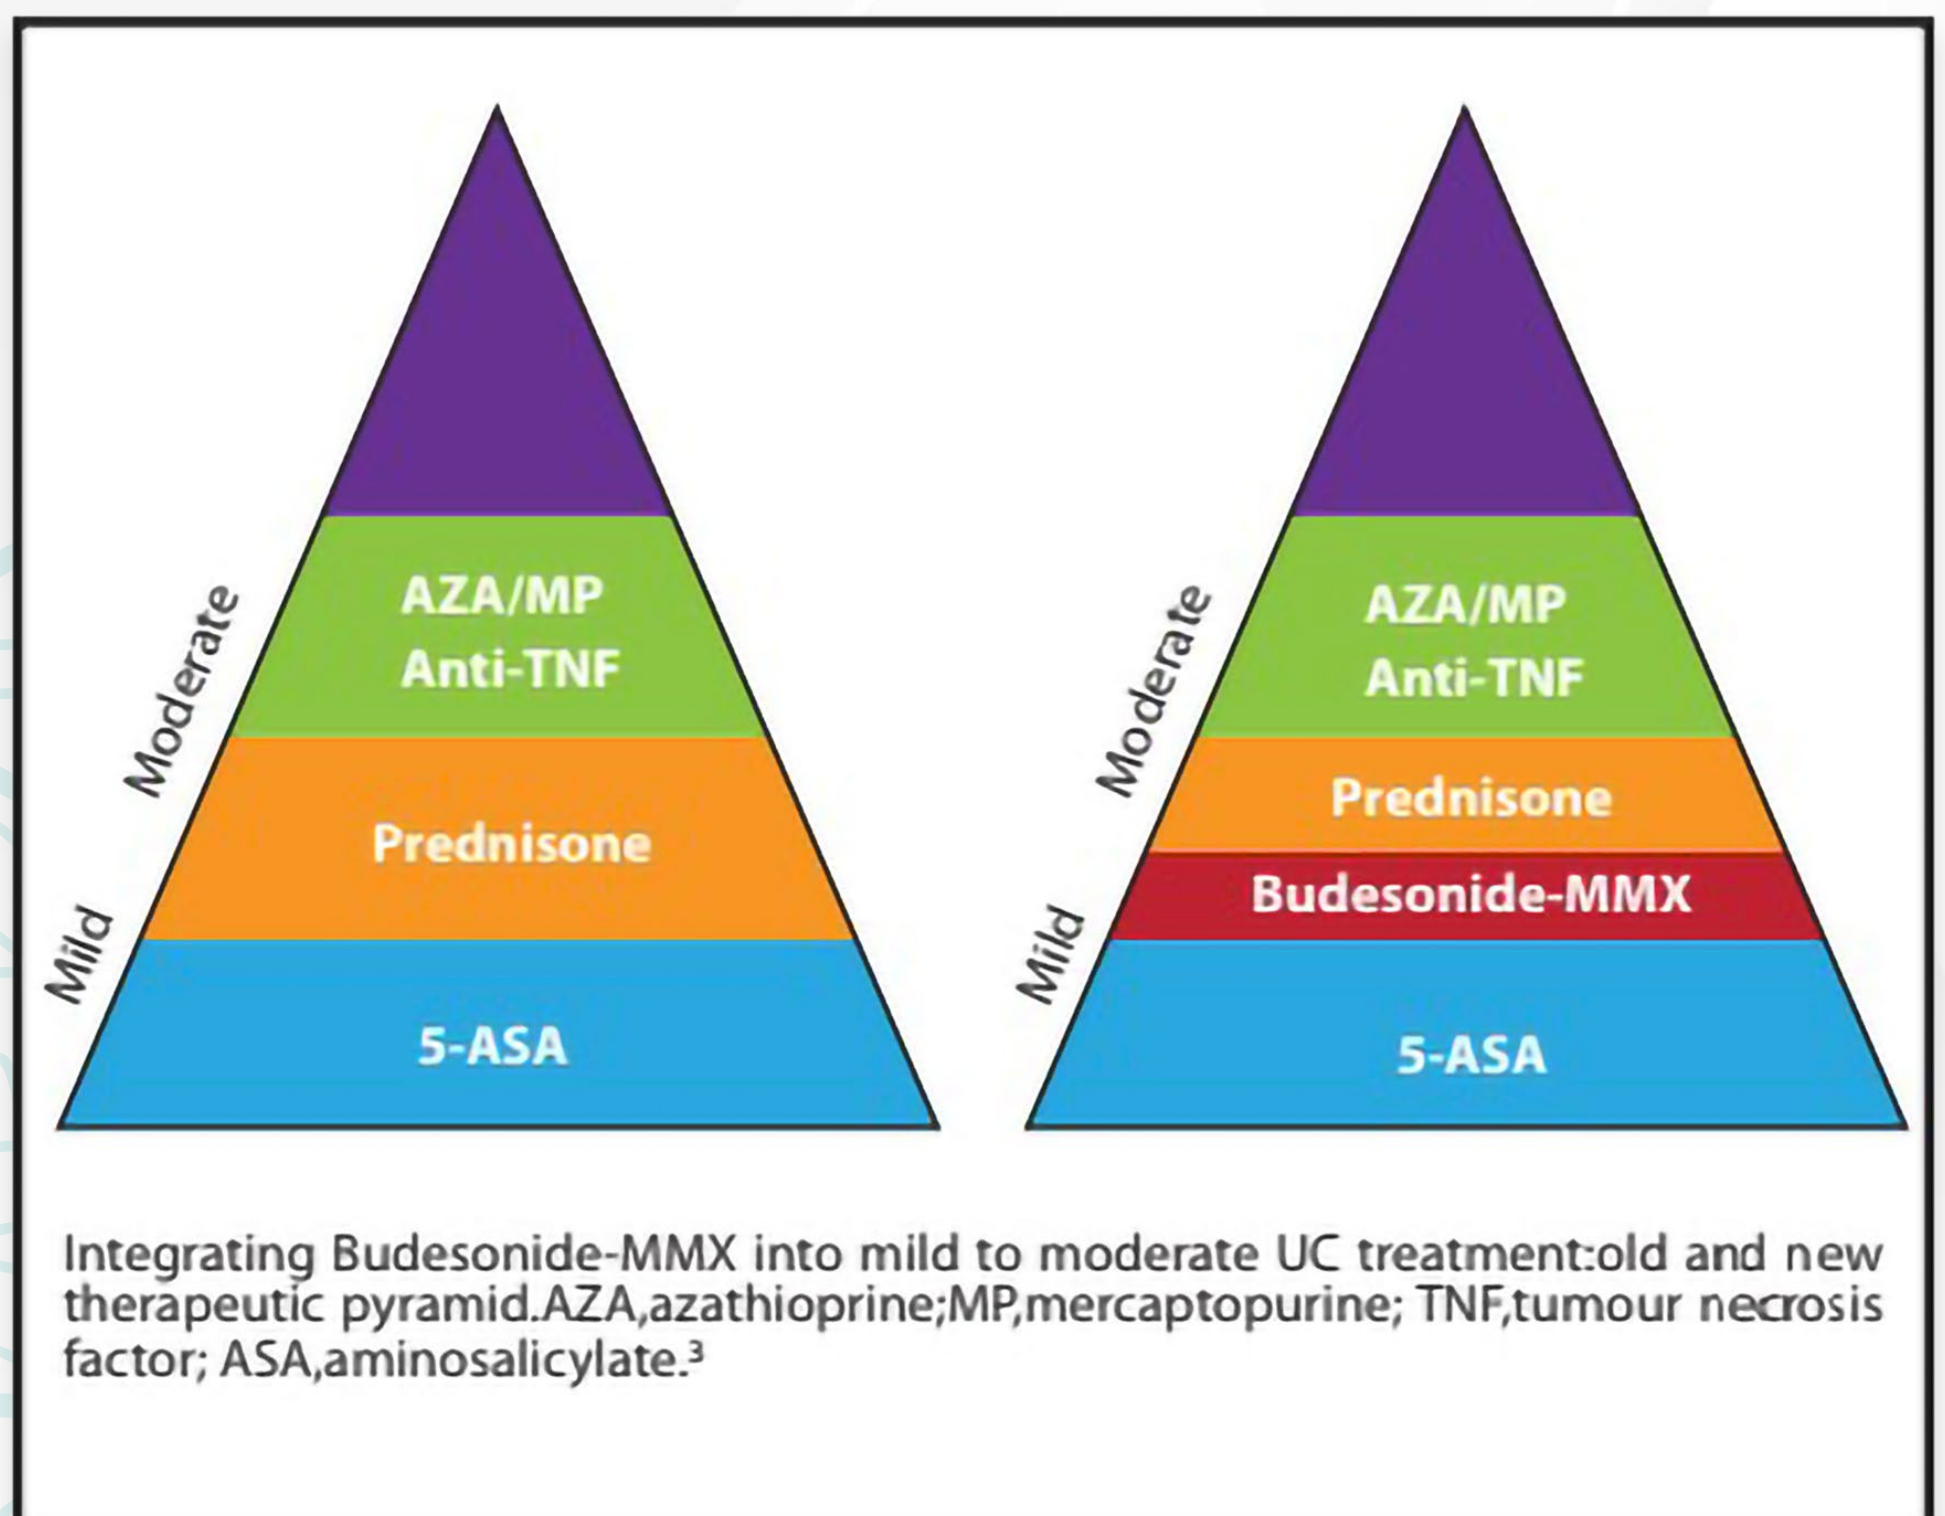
Moderate

Mild

AZA/MP
Anti-TNF

Prednisone

5-ASA

Moderate

Mild

AZA/MP
Anti-TNF

Prednisone

Budesonide-MMX

5-ASA

Integrating Budesonide-MMX into mild to moderate UC treatment:old and new therapeutic pyramid.AZA,azathioprine;MP,mercaptopurine; TNF,tumour necrosis factor; ASA,aminosalicylate.$^3$